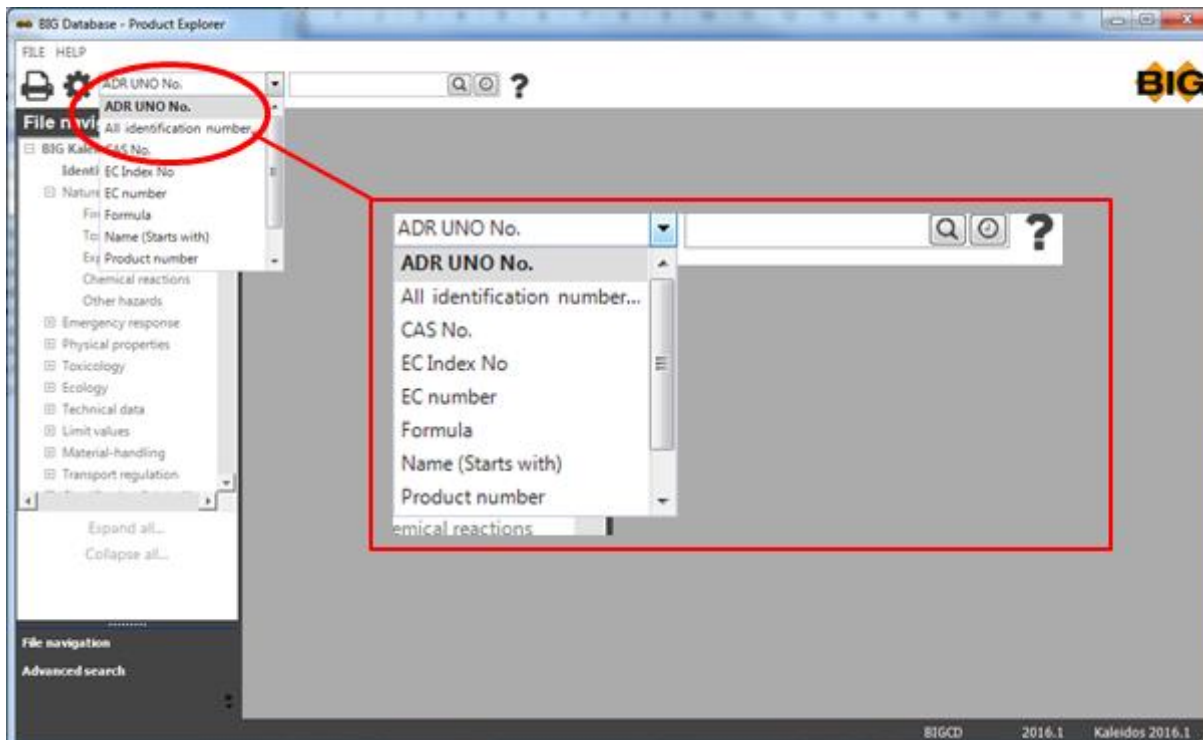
BIG Database - Product Explorer

FILE HELP

ADR UNO No.

ADR UNO No.
All identification number...
CAS No.
EC Index No
EC number
Formula
Name (Starts with)
Product number

?

BIG

File navi

BIG Kal
Identi
Natur
Fir
To
Ex
Chemical reactions
Other hazards
Emergency response
Physical properties
Toxicology
Ecology
Technical data
Limit values
Material-handling
Transport regulation

Expand all...
Collapse all...

ADR UNO No.

ADR UNO No.
All identification number...
CAS No.
EC Index No
EC number
Formula
Name (Starts with)
Product number
emical reactions

?

File navigation
Advanced search

BIGCD 2016.1 Kaleidos 2016.1